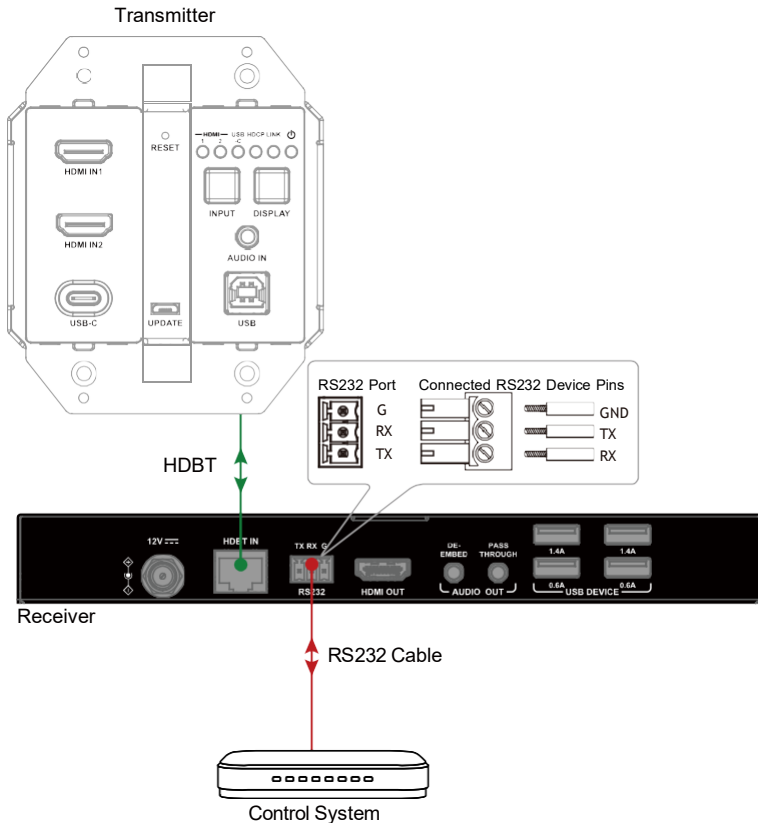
Transmitter

HDMI IN1

HDMI IN2

USB-C

RESET

UPDATE

HDMI
1 2 USB-C HDCP LINK

INPUT DISPLAY

AUDIO IN

USB

RS232 Port
G
RX
TX

Connected RS232 Device Pins
GND
TX
RX

HDBT

12V

HDBT IN

TX RX G
RS232

HDMI OUT

DE-EMBED
PASS THROUGH
AUDIO OUT

1.4A
1.4A
0.6A
0.6A
USB DEVICE

Receiver

RS232 Cable

Control System